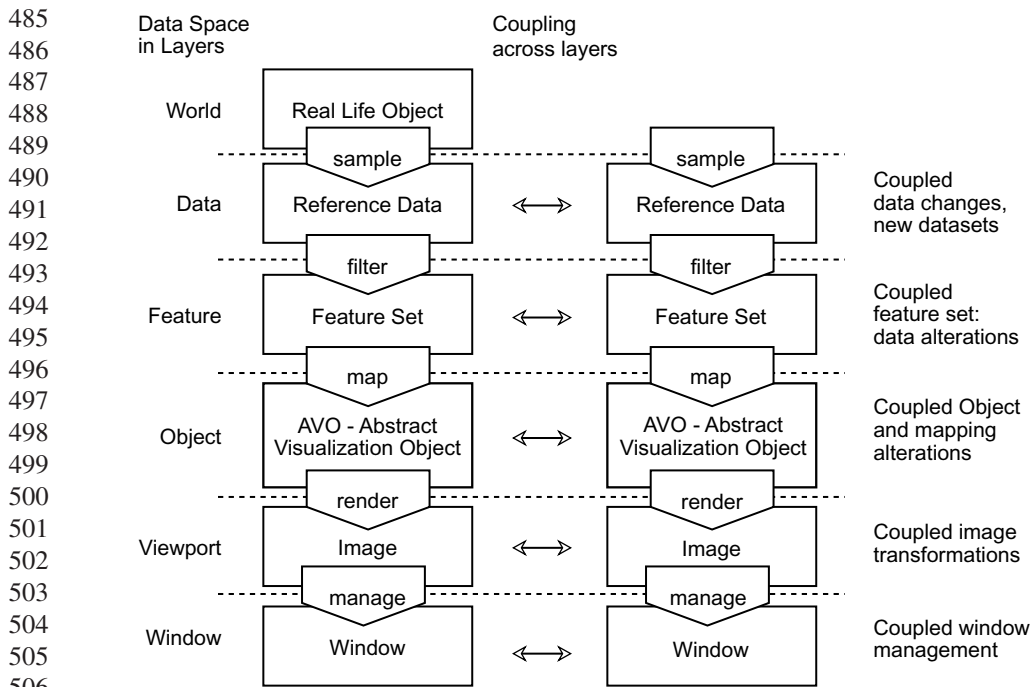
485
486
487
488
489
490
491
492
493
494
495
496
497
498
499
500
501
502
503
504
505
506

Data Space in Layers

Coupling across layers

World

Real Life Object

sample

sample

Data

Reference Data

$\longleftrightarrow$

Reference Data

Coupled data changes, new datasets

filter

filter

Feature

Feature Set

$\longleftrightarrow$

Feature Set

Coupled feature set: data alterations

map

map

Object

AVO - Abstract Visualization Object

$\longleftrightarrow$

AVO - Abstract Visualization Object

Coupled Object and mapping alterations

render

render

Viewport

Image

$\longleftrightarrow$

Image

Coupled image transformations

manage

manage

Window

Window

$\longleftrightarrow$

Window

Coupled window management